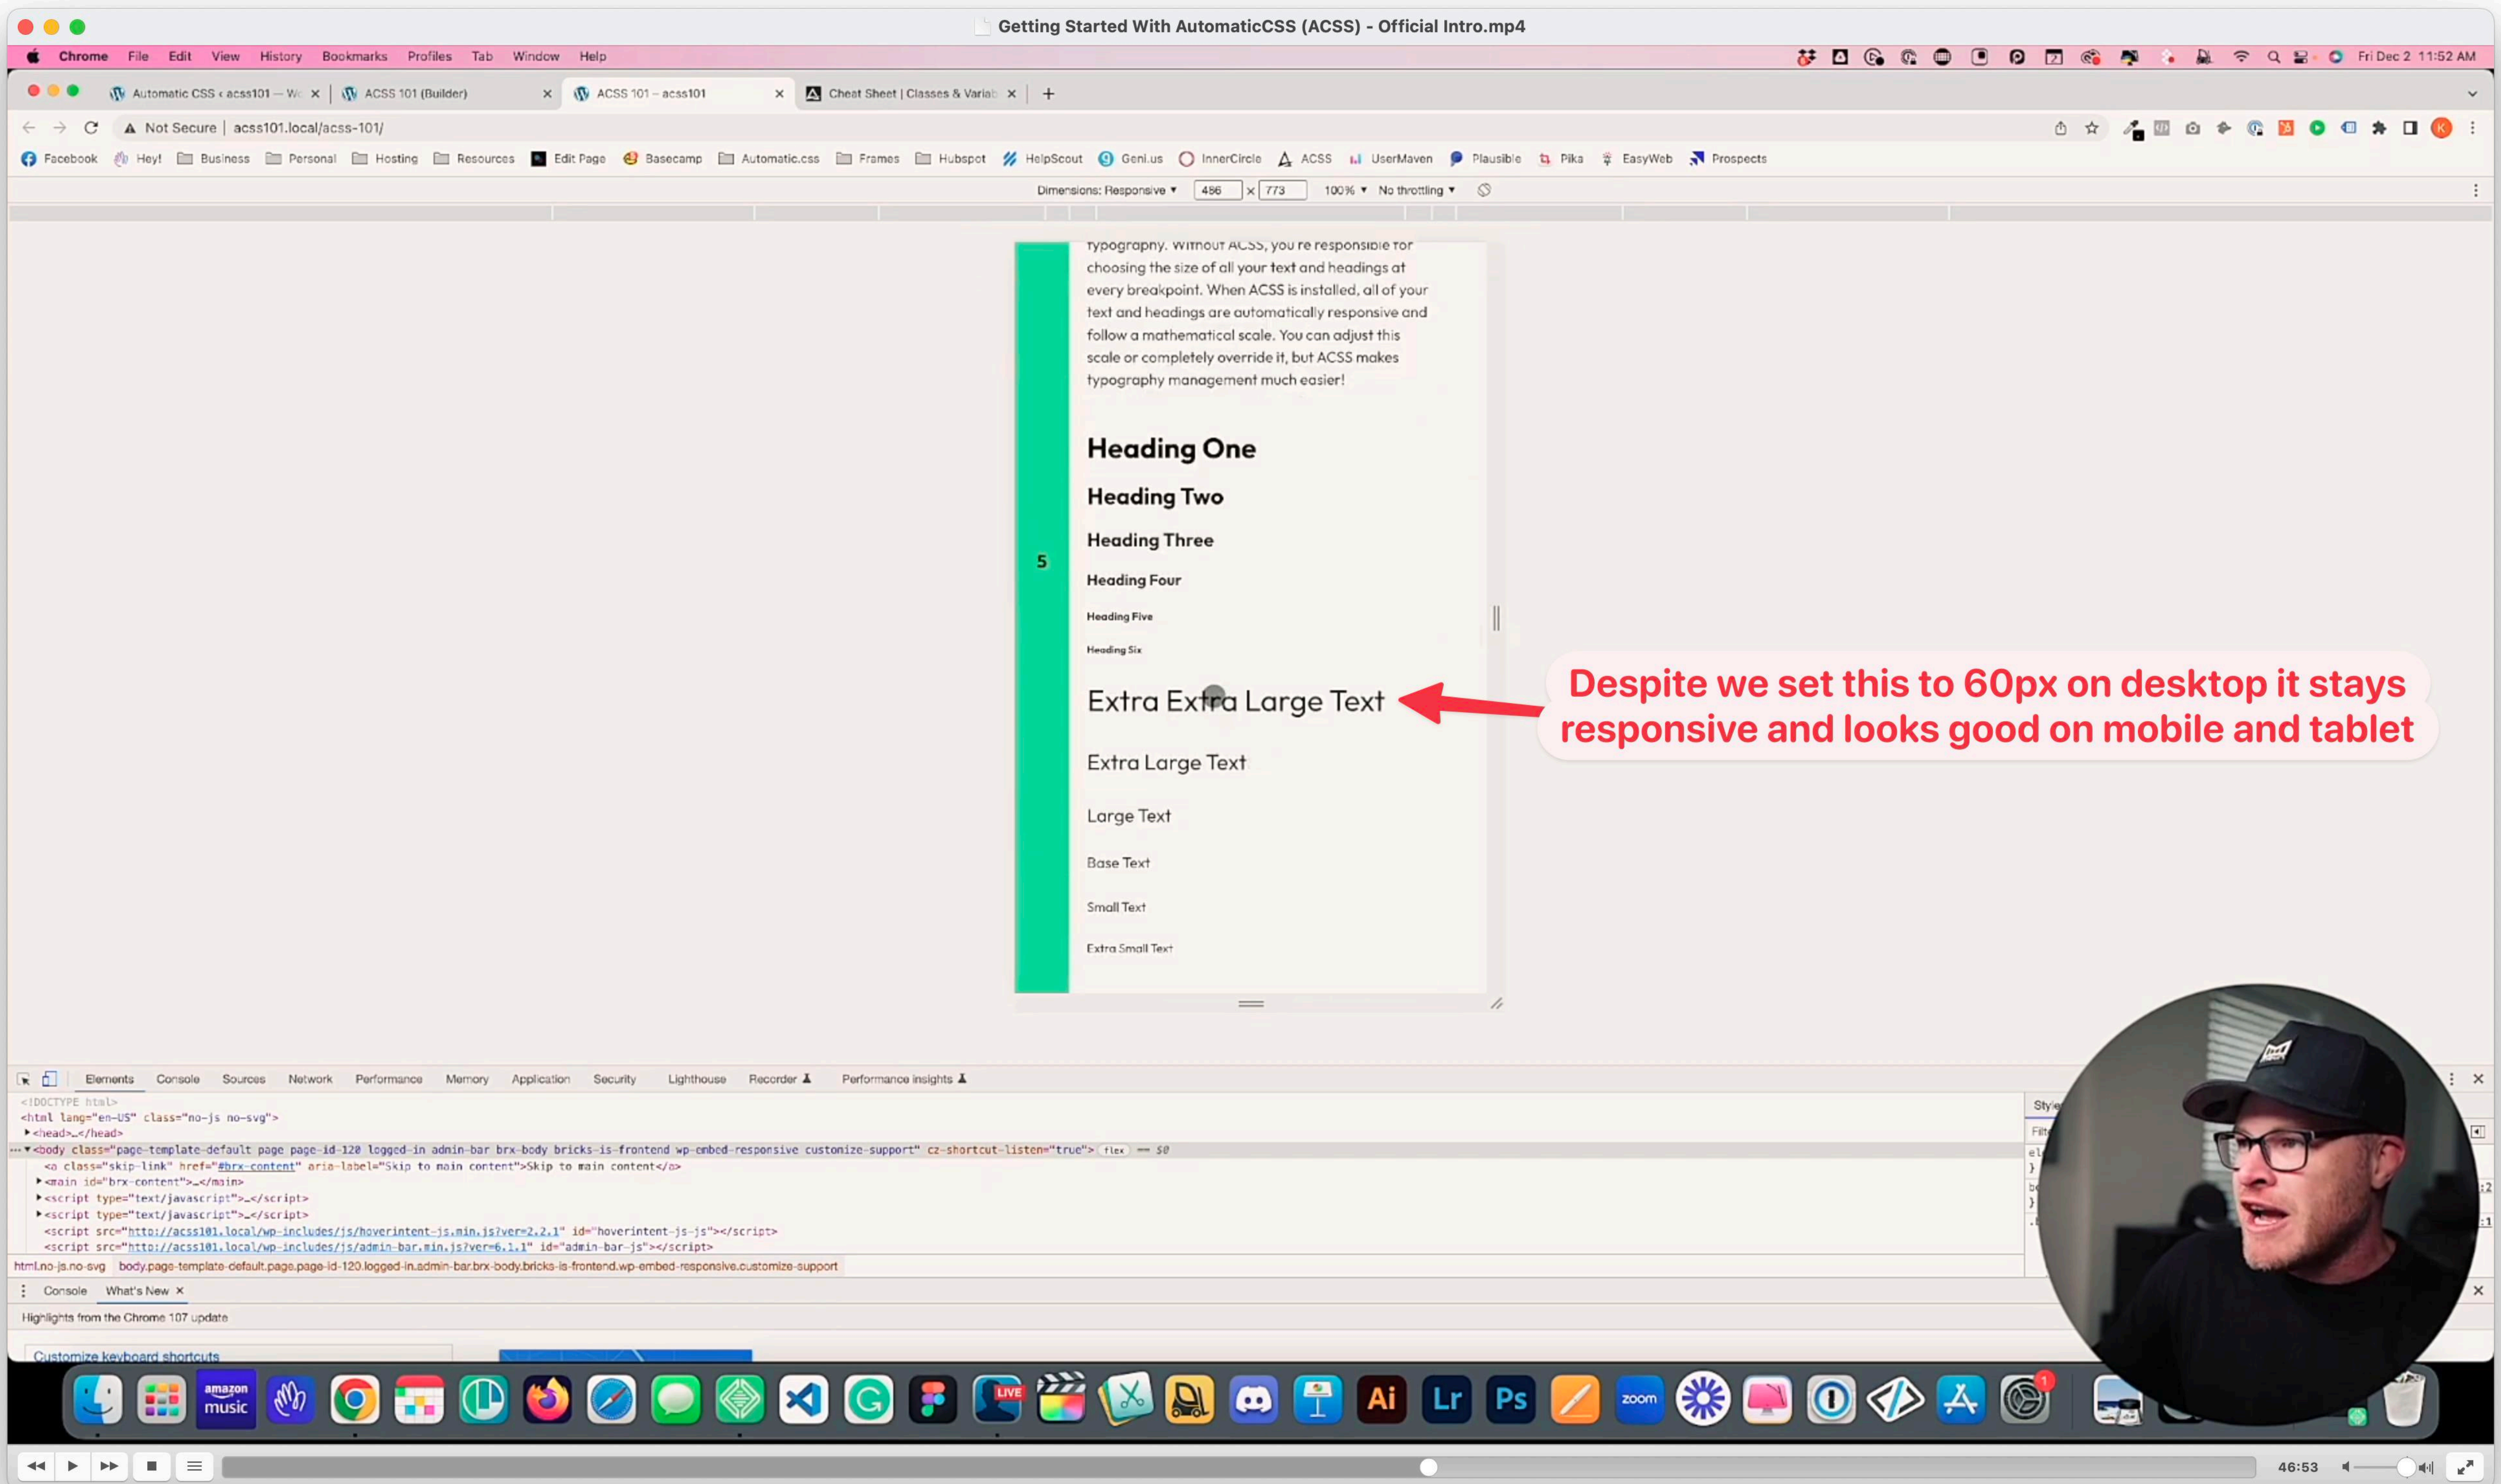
Getting Started With AutomaticCSS (ACSS) - Official Intro.mp4

Chrome File Edit View History Bookmarks Profiles Tab Window Help

Fri Dec 2 11:52 AM

Automatic CSS ‹ acss101 — W | ACSS 101 (Builder) | ACSS 101 – acss101 | Cheat Sheet | Classes & Variab

Not Secure | acss101.local/acss-101/

Facebook Hey! Business Personal Hosting Resources Edit Page Basecamp Automatic.css Frames Hubspot HelpScout Geni.us InnerCircle ACSS UserMaven Plausible Pika EasyWeb Prospects

Dimensions: Responsive 486 x 773 100% No throttling

typography. Without ACSS, you're responsible for choosing the size of all your text and headings at every breakpoint. When ACSS is installed, all of your text and headings are automatically responsive and follow a mathematical scale. You can adjust this scale or completely override it, but ACSS makes typography management much easier!

5

Heading One

Heading Two

Heading Three

Heading Four

Heading Five

Heading Six

Extra Extra Large Text

Extra Large Text

Large Text

Base Text

Small Text

Extra Small Text

Despite we set this to 60px on desktop it stays responsive and looks good on mobile and tablet

Elements Console Sources Network Performance Memory Application Security Lighthouse Recorder Performance insights

<!DOCTYPE html>
<html lang="en-US" class="no-js no-svg">
<head>…</head>
<body class="page-template-default page page-id-120 logged-in admin-bar brx-body bricks-is-frontend wp-embed-responsive customize-support" cz-shortcut-listen="true"> flex == $0
<a class="skip-link" href="#brx-content" aria-label="Skip to main content">Skip to main content</a>
<main id="brx-content">…</main>
<script type="text/javascript">…</script>
<script type="text/javascript">…</script>
<script src="http://acss101.local/wp-includes/js/hoverintent-js.min.js?ver=2.2.1" id="hoverintent-js-js"></script>
<script src="http://acss101.local/wp-includes/js/admin-bar.min.js?ver=6.1.1" id="admin-bar-js"></script>

html.no-js.no-svg body.page-template-default.page.page-id-120.logged-in.admin-bar.brx-body.bricks-is-frontend.wp-embed-responsive.customize-support

Console What's New

Highlights from the Chrome 107 update

Customize keyboard shortcuts

46:53